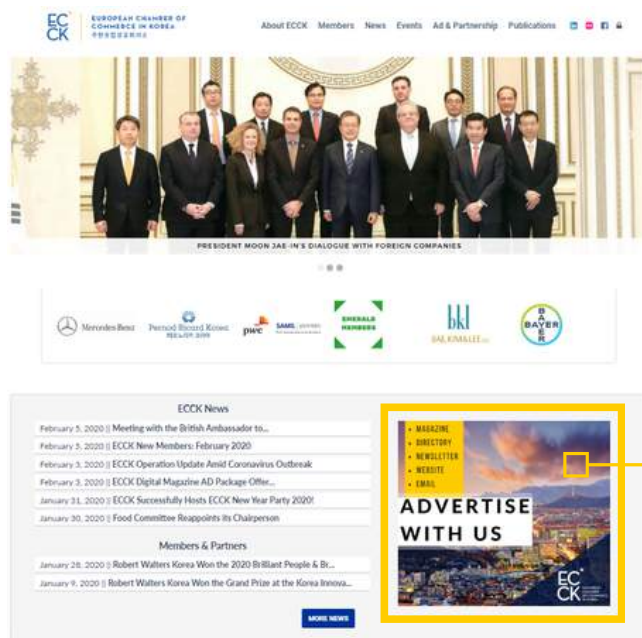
ECCK EUROPEAN CHAMBER OF COMMERCE IN KOREA 주한유럽상공회의소

About ECCK Members News Events Ad & Partnership Publications

PRESIDENT MOON JAE-IN'S DIALOGUE WITH FOREIGN COMPANIES

Mercedes-Benz Pernod Ricard Korea pwc SAMIL EMERALD MEMBERS BAE, KIM & LEE BAYER

ECCK News

February 5, 2020 || Meeting with the British Ambassador to...
February 5, 2020 || ECCK New Members: February 2020
February 3, 2020 || ECCK Operation Update Amid Coronavirus Outbreak
February 3, 2020 || ECCK Digital Magazine AD Package Offer...
January 31, 2020 || ECCK Successfully Hosts ECCK New Year Party 2020!
January 30, 2020 || Food Committee Reappoints its Chairperson

Members & Partners

January 28, 2020 || Robert Walters Korea Won the 2020 Brilliant People & Br...
January 9, 2020 || Robert Walters Korea Won the Grand Prize at the Korea Innova...

MORE NEWS

• MAGAZINE
• DIRECTORY
• NEWSLETTER
• WEBSITE
• EMAIL

ADVERTISE WITH US

ECCK